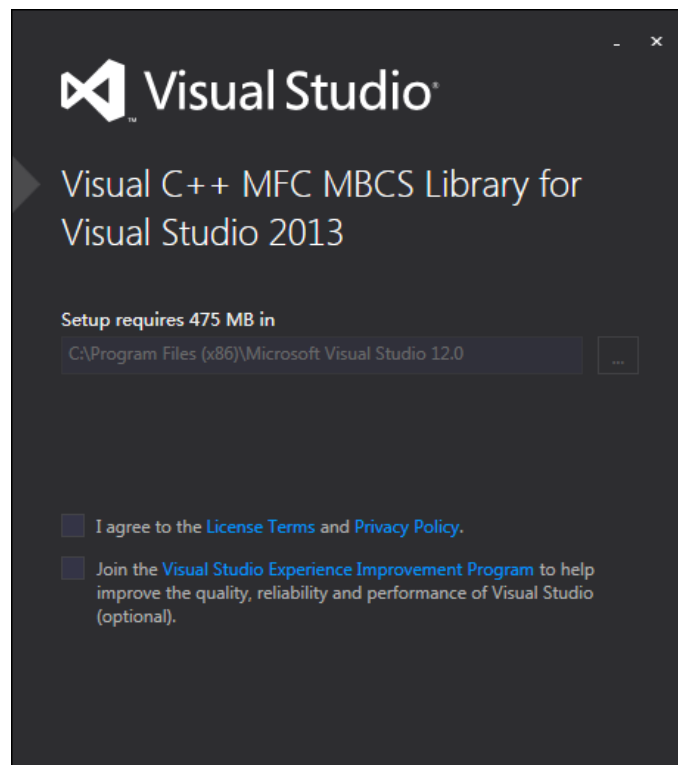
- ×

Visual Studio

Visual C++ MFC MBCS Library for Visual Studio 2013

Setup requires 475 MB in

C:\Program Files (x86)\Microsoft Visual Studio 12.0

...

I agree to the License Terms and Privacy Policy.

Join the Visual Studio Experience Improvement Program to help improve the quality, reliability and performance of Visual Studio (optional).